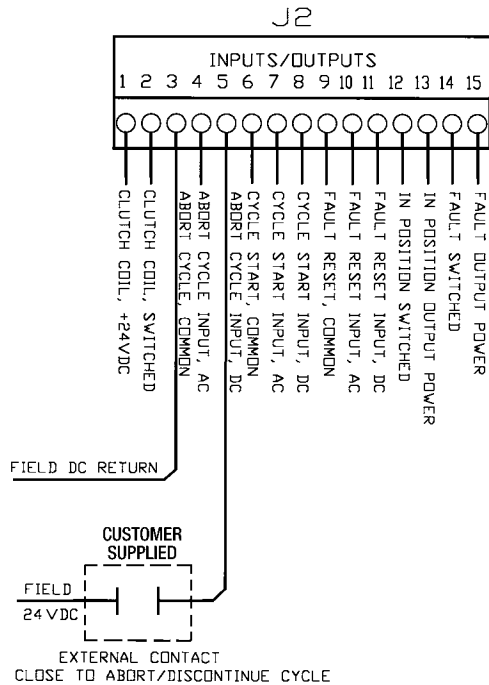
J2

INPUTS/OUTPUTS

1 2 3 4 5 6 7 8 9 10 11 12 13 14 15

CLUTCH COIL, +24VDC
CLUTCH COIL, SWITCHED
ABORT CYCLE, COMMON
ABORT CYCLE INPUT, AC
ABORT CYCLE INPUT, DC
CYCLE START, COMMON
CYCLE START INPUT, AC
CYCLE START INPUT, DC
FAULT RESET, COMMON
FAULT RESET INPUT, AC
FAULT RESET INPUT, DC
IN POSITION SWITCHED
IN POSITION OUTPUT POWER
FAULT SWITCHED
FAULT OUTPUT POWER

FIELD DC RETURN

CUSTOMER SUPPLIED

FIELD
24 VDC

EXTERNAL CONTACT
CLOSE TO ABORT/DISCONTINUE CYCLE